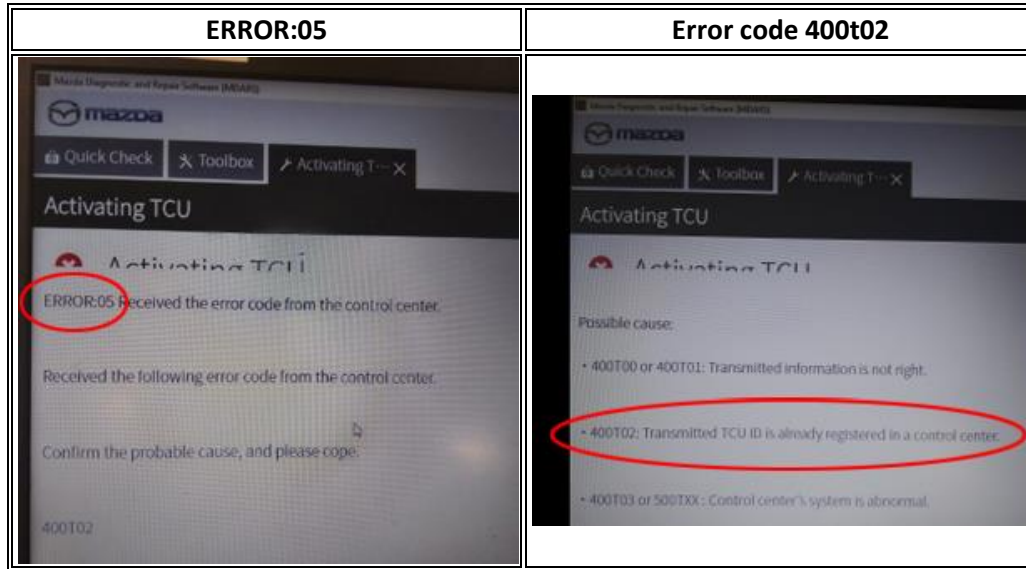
| ERROR:05 | Error code 400t02 |
|---|---|
| Mazda Diagnostic and Repair Software (MDARS) mazda Quick Check Toolbox Activating T... Activating TCU Activating TCU ERROR:05 Received the error code from the control center. Received the following error code from the control center. Confirm the probable cause, and please cope. 400T02 | Mazda Diagnostic and Repair Software (MDARS) mazda Quick Check Toolbox Activating T... Activating TCU Activating TCU Possible cause: • 400T00 or 400T01: Transmitted information is not right. • 400T02: Transmitted TCU ID is already registered in a control center. • 400T03 or 500TXX : Control center's system is abnormal. |